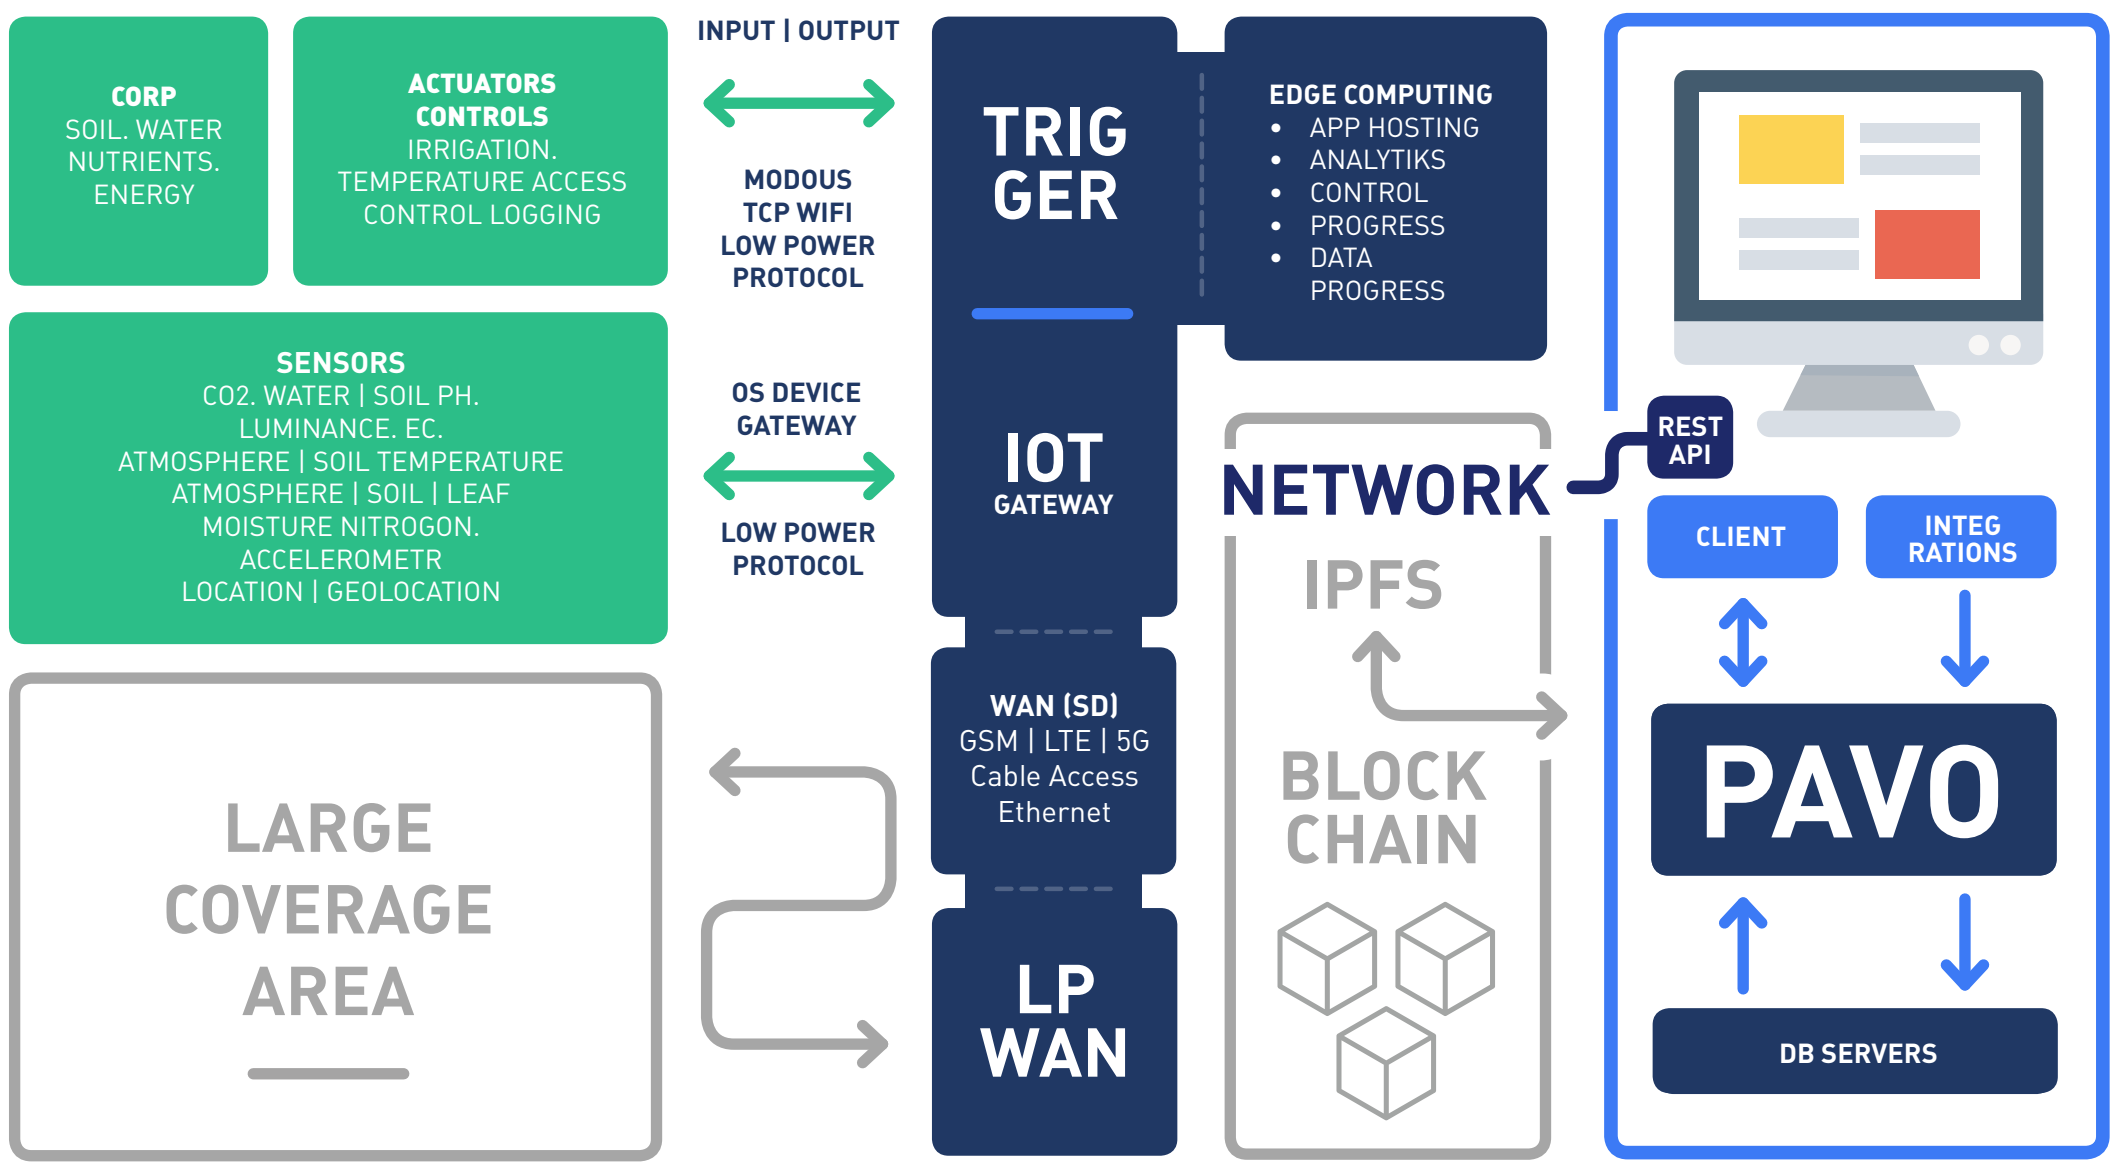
CORP
SOIL. WATER
NUTRIENTS.
ENERGY

ACTUATORS
CONTROLS
IRRIGATION.
TEMPERATURE ACCESS
CONTROL LOGGING

INPUT | OUTPUT

MODOUS
TCP WIFI
LOW POWER
PROTOCOL

TRIG
GER

EDGE COMPUTING
• APP HOSTING
• ANALYTIKS
• CONTROL
• PROGRESS
• DATA
PROGRESS

SENSORS
CO2. WATER | SOIL PH.
LUMINANCE. EC.
ATMOSPHERE | SOIL TEMPERATURE
ATMOSPHERE | SOIL | LEAF
MOISTURE NITROGON.
ACCELEROMETR
LOCATION | GEOLOCATION

OS DEVICE
GATEWAY

LOW POWER
PROTOCOL

IOT
GATEWAY

NETWORK

REST
API

CLIENT

INTEG
RATIONS

IPFS

WAN (SD)
GSM | LTE | 5G
Cable Access
Ethernet

LARGE
COVERAGE
AREA

BLOCK
CHAIN

PAVO

LP
WAN

DB SERVERS